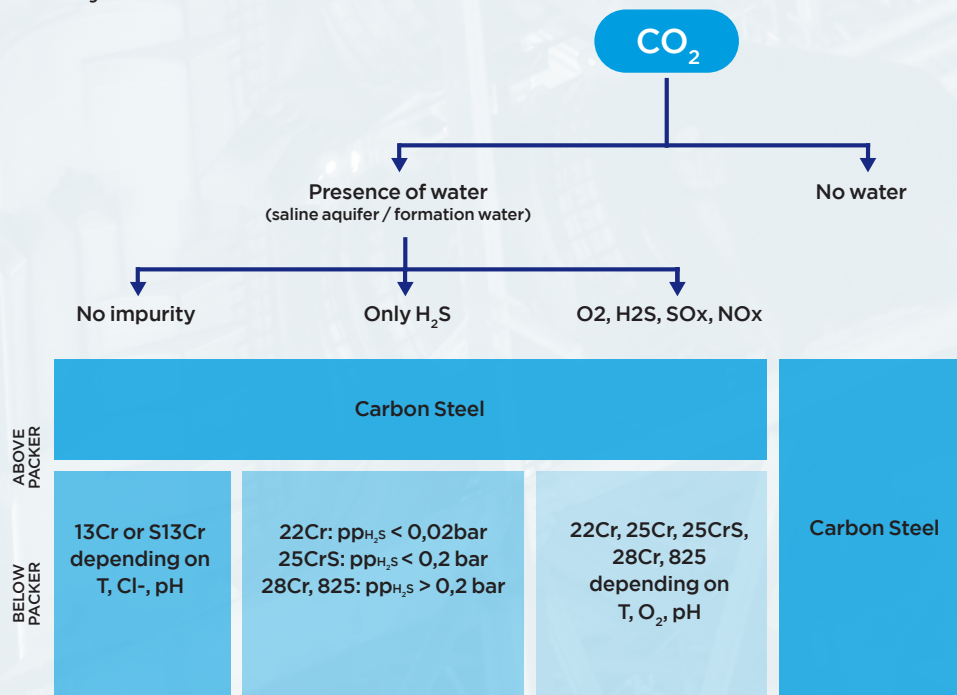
$CO_2$

Presence of water
(saline aquifer / formation water)

No water

No impurity

Only $H_2S$

O2, H2S, SOx, NOx

ABOVE PACKER

Carbon Steel

BELOW PACKER

13Cr or S13Cr depending on T, Cl-, pH

22Cr: $pp_{H_2S}$ < 0,02bar
25CrS: $pp_{H_2S}$ < 0,2 bar
28Cr, 825: $pp_{H_2S}$ > 0,2 bar

22Cr, 25Cr, 25CrS, 28Cr, 825 depending on T, $O_2$, pH

Carbon Steel